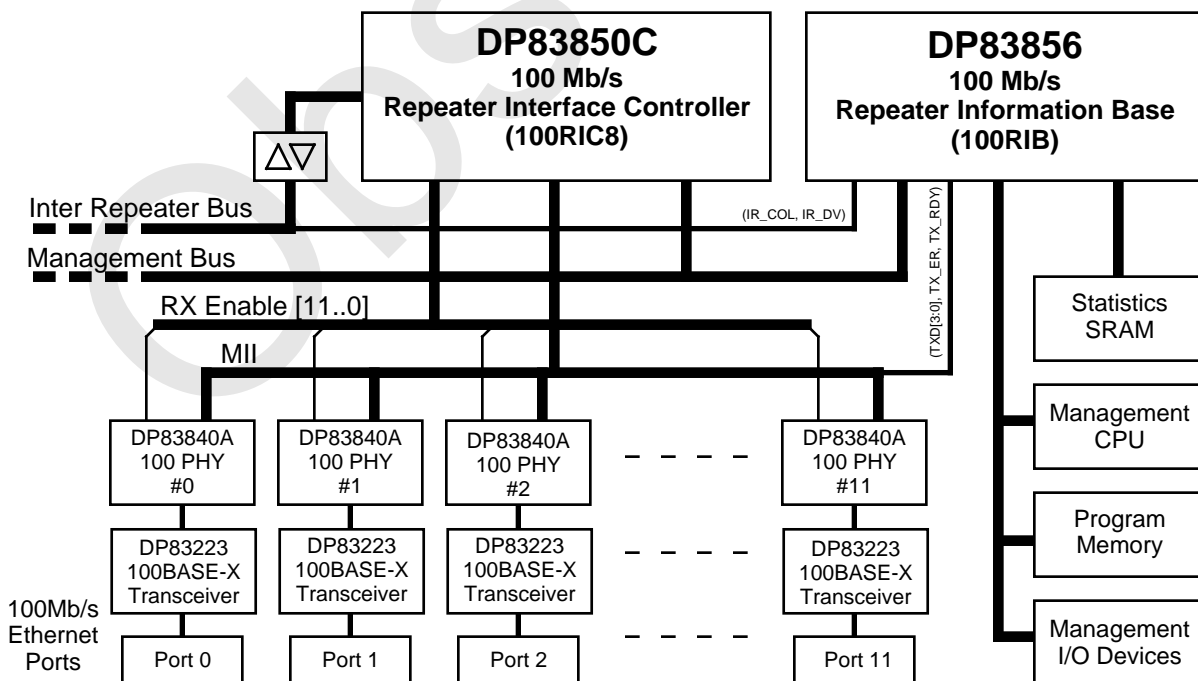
DP83850C
100 Mb/s
Repeater Interface Controller
(100RIC8)

DP83856
100 Mb/s
Repeater Information Base
(100RIB)

$\Delta\nabla$

Inter Repeater Bus

(IR_COL, IR_DV)

(TXD[3:0], TX_ER, TX_RDY)

Management Bus

RX Enable [11..0]

Statistics SRAM

MII

DP83840A
100 PHY
#0

DP83840A
100 PHY
#1

DP83840A
100 PHY
#2

DP83840A
100 PHY
#11

Management CPU

DP83223
100BASE-X
Transceiver

DP83223
100BASE-X
Transceiver

DP83223
100BASE-X
Transceiver

DP83223
100BASE-X
Transceiver

Program Memory

100Mb/s Ethernet Ports

Port 0

Port 1

Port 2

Port 11

Management I/O Devices